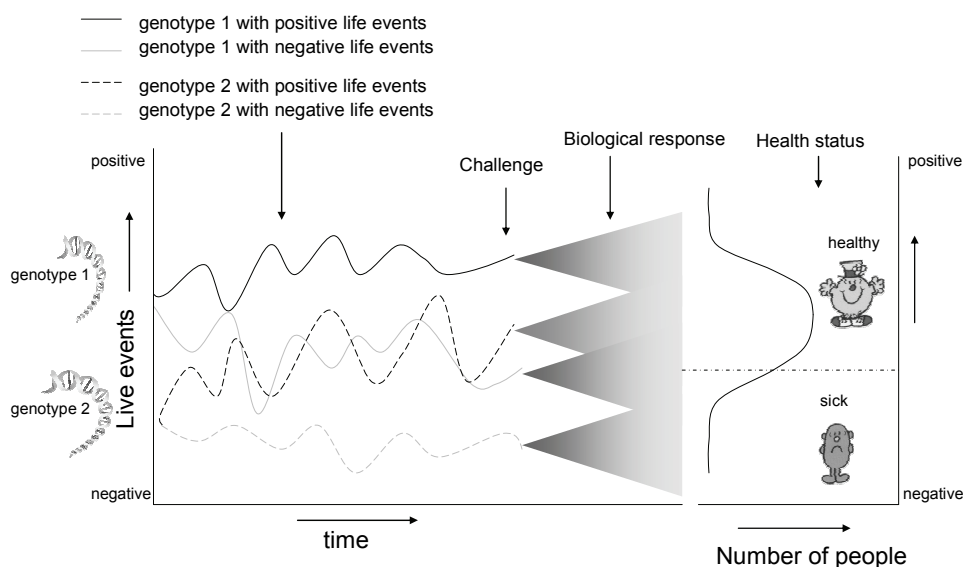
genotype 1 with positive life events
genotype 1 with negative life events
genotype 2 with positive life events
genotype 2 with negative life events

positive
Challenge
Biological response
Health status
positive

genotype 1
Live events
healthy
genotype 2
sick

negative
negative

time
Number of people